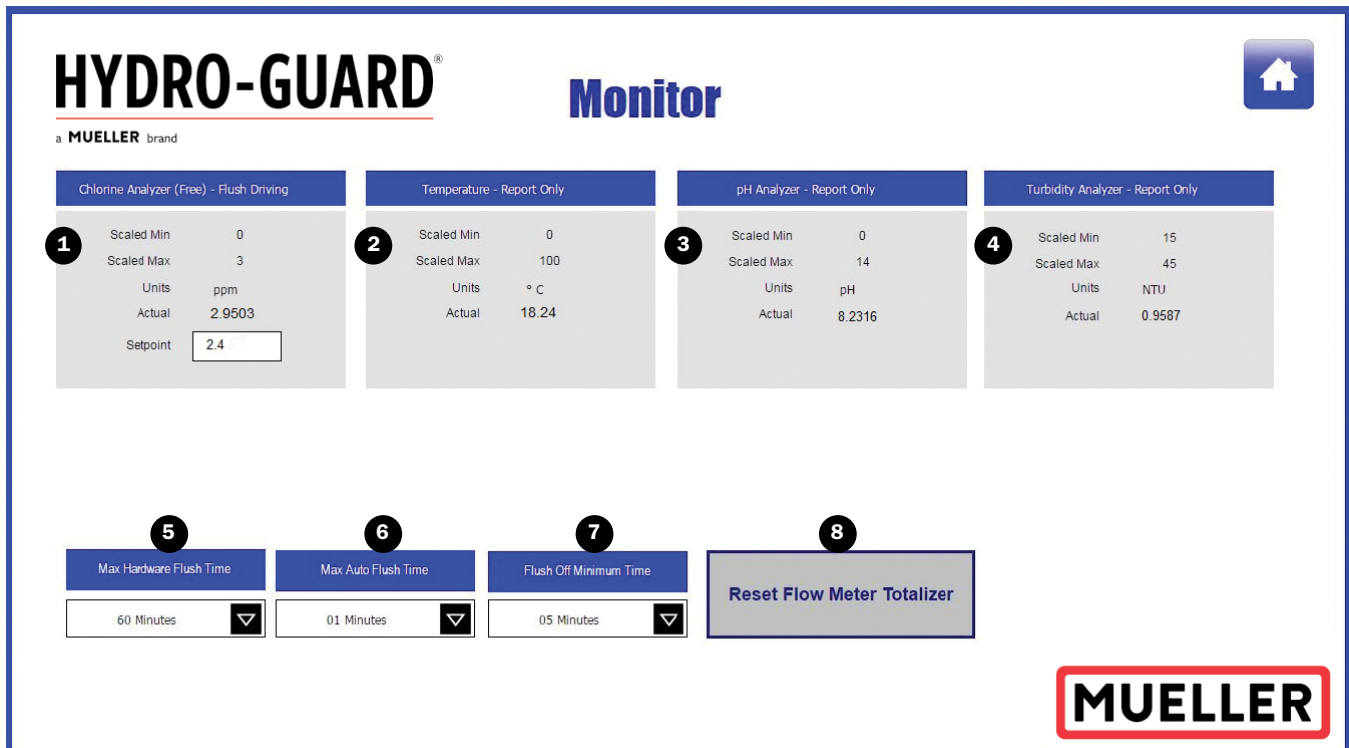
HYDRO-GUARD®
a MUELLER brand

Monitor

Chlorine Analyzer (Free) - Flush Driving

1
Scaled Min 0
Scaled Max 3
Units ppm
Actual 2.9503
Setpoint 2.4

Temperature - Report Only

2
Scaled Min 0
Scaled Max 100
Units ° C
Actual 18.24

pH Analyzer - Report Only

3
Scaled Min 0
Scaled Max 14
Units pH
Actual 8.2316

Turbidity Analyzer - Report Only

4
Scaled Min 15
Scaled Max 45
Units NTU
Actual 0.9587

5
Max Hardware Flush Time
60 Minutes

6
Max Auto Flush Time
01 Minutes

7
Flush Off Minimum Time
05 Minutes

8
Reset Flow Meter Totalizer

MUELLER